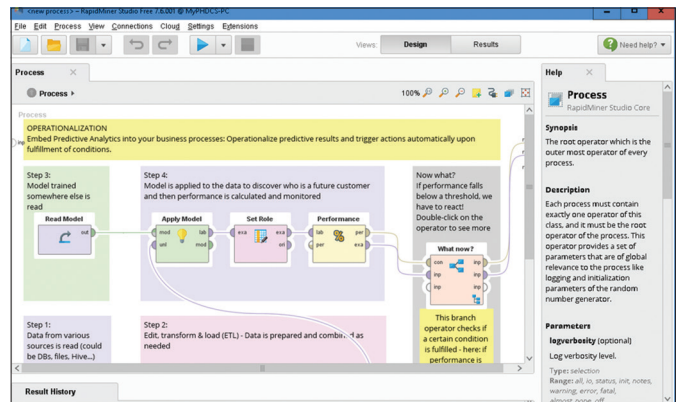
<new process> – RapidMiner Studio Free 7.6.001 @ MyPHDPC\PC

File Edit Process View Connections Cloud Settings Extensions

Views: Design Results

Need help?

Process

Help

Process

100%

Process

OPERATIONALIZATION
Embed Predictive Analytics into your business processes: Operationalize predictive results and trigger actions automatically upon fulfillment of conditions.

inp

Step 3:
Model trained somewhere else is read

Read Model
out

Step 4:
Model is applied to the data to discover who is a future customer and then performance is calculated and monitored

Apply Model
mod lab
unl mod

Set Role
exa exa
ori

Performance
lab per
per exa

Now what?
If performance falls below a threshold, we have to react!
Double-click on the operator to see more

What now?
con inp
inp inp
inp

This branch operator checks if a certain condition is fulfilled - here: if performance

Step 1:
Data from various sources is read (could be DBs, files, Hive...)

Step 2:
Edit, transform & load (ETL) - Data is prepared and combined as needed

Result History

Process
RapidMiner Studio Core

Synopsis
The root operator which is the outer most operator of every process.

Description
Each process must contain exactly one operator of this class, and it must be the root operator of the process. This operator provides a set of parameters that are of global relevance to the process like logging and initialization parameters of the random number generator.

Parameters
logverbosity (optional)
Log verbosity level.
Type: selection
Range: all, io, status, init, notes, warning, error, fatal, almost_none, off